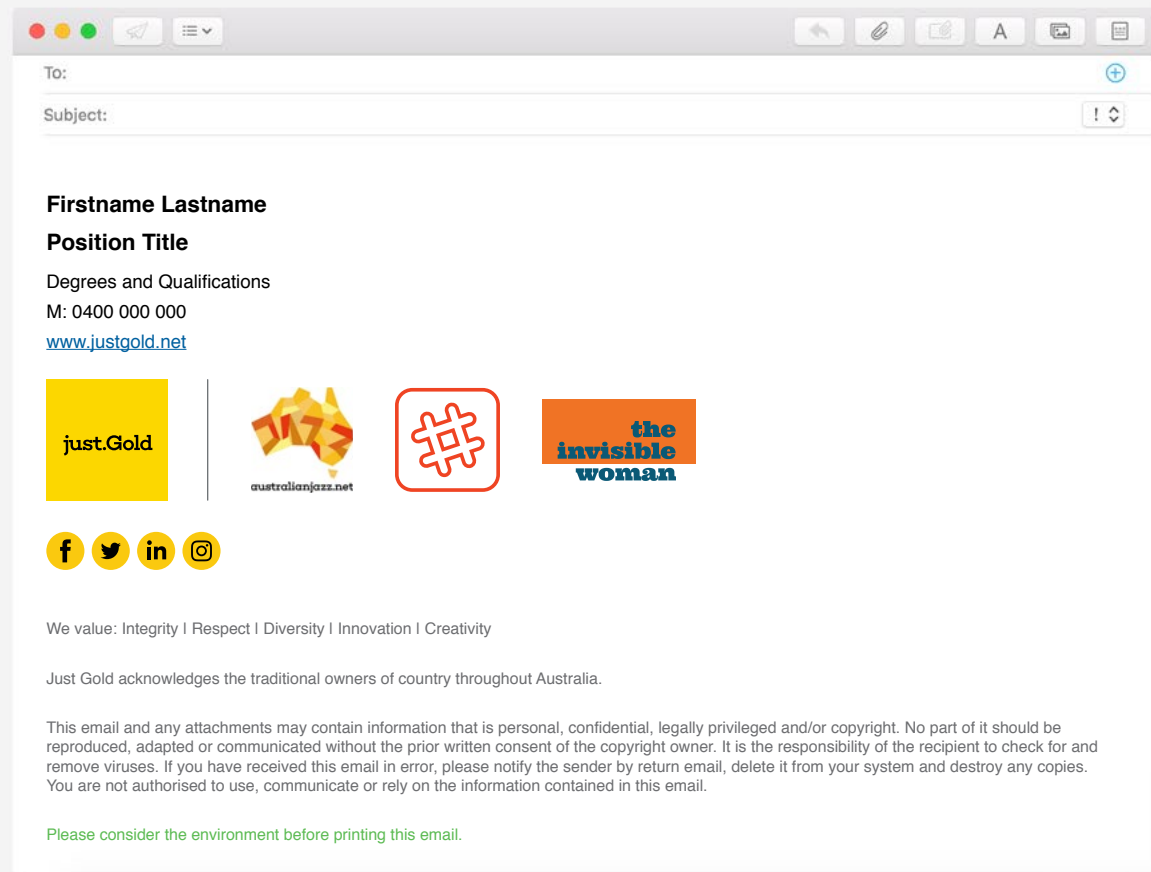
A

To:

Subject:

!

Firstname Lastname

Position Title

Degrees and Qualifications
M: 0400 000 000
www.justgold.net

just.Gold

australianjazz.net

the invisible woman

We value: Integrity | Respect | Diversity | Innovation | Creativity

Just Gold acknowledges the traditional owners of country throughout Australia.

This email and any attachments may contain information that is personal, confidential, legally privileged and/or copyright. No part of it should be reproduced, adapted or communicated without the prior written consent of the copyright owner. It is the responsibility of the recipient to check for and remove viruses. If you have received this email in error, please notify the sender by return email, delete it from your system and destroy any copies. You are not authorised to use, communicate or rely on the information contained in this email.

Please consider the environment before printing this email.